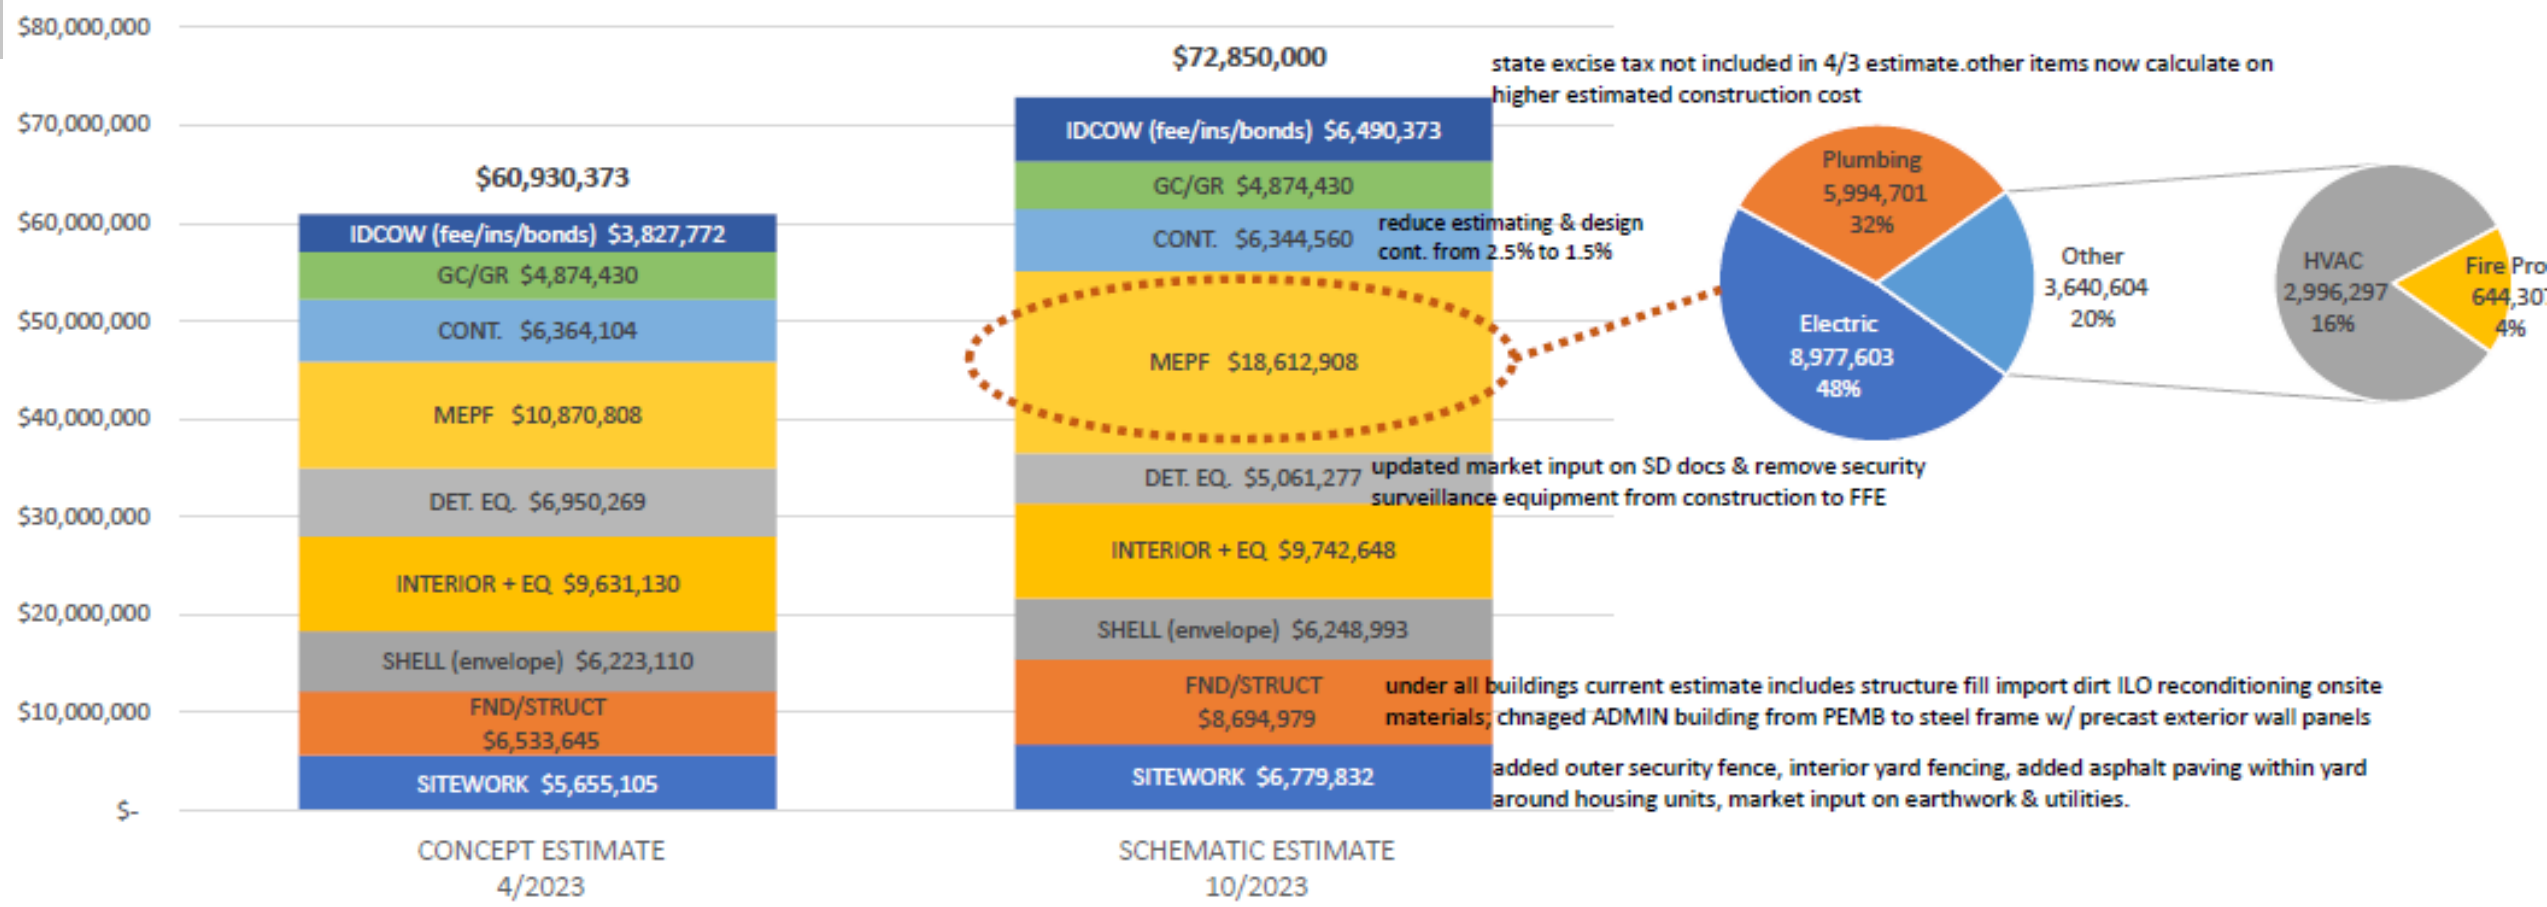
$80,000,000
$70,000,000
$60,000,000
$50,000,000
$40,000,000
$30,000,000
$20,000,000
$10,000,000
$-

$60,930,373
IDCOW (fee/ins/bonds) $3,827,772
GC/GR $4,874,430
CONT. $6,364,104
MEPF $10,870,808
DET. EQ. $6,950,269
INTERIOR + EQ. $9,631,130
SHELL (envelope) $6,223,110
FND/STRUCT $6,533,645
SITEWORK $5,655,105

$72,850,000
IDCOW (fee/ins/bonds) $6,490,373
GC/GR $4,874,430
CONT. $6,344,560
MEPF $18,612,908
DET. EQ. $5,061,277
INTERIOR + EQ. $9,742,648
SHELL (envelope) $6,248,993
FND/STRUCT $8,694,979
SITEWORK $6,779,832

state excise tax not included in 4/3 estimate.other items now calculate on higher estimated construction cost

reduce estimating & design cont. from 2.5% to 1.5%

updated market input on SD docs & remove security surveillance equipment from construction to FFE

under all buildings current estimate includes structure fill import dirt ILO reconditioning onsite materials; chnaged ADMIN building from PEMB to steel frame w/ precast exterior wall panels

added outer security fence, interior yard fencing, added asphalt paving within yard around housing units, market input on earthwork & utilities.

Plumbing 5,994,701 32%
Other 3,640,604 20%
Electric 8,977,603 48%
HVAC 2,996,297 16%
Fire Pro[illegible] 644,30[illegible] 4%

CONCEPT ESTIMATE 4/2023
SCHEMATIC ESTIMATE 10/2023